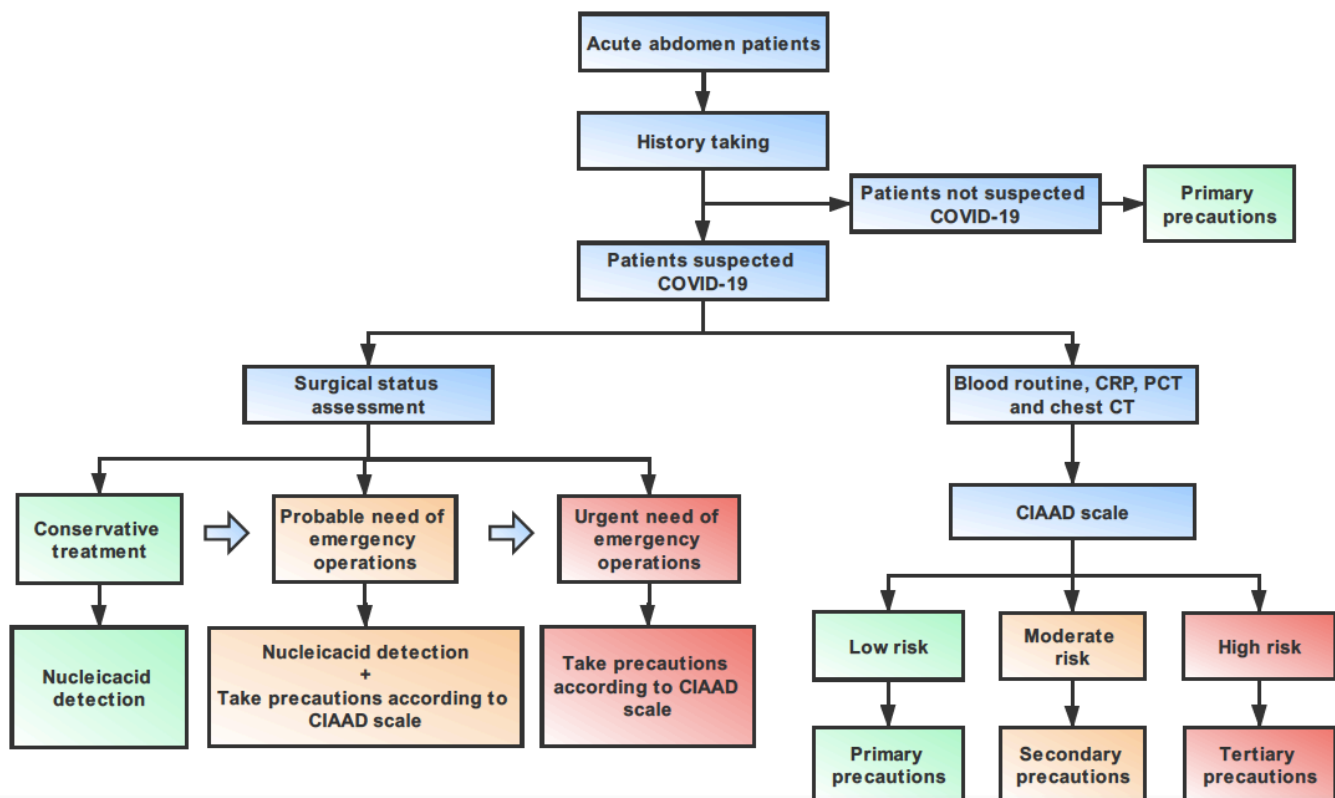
Acute abdomen patients

History taking

Patients not suspected COVID-19

Primary precautions

Patients suspected COVID-19

Surgical status assessment

Blood routine, CRP, PCT and chest CT

Conservative treatment

Probable need of emergency operations

Urgent need of emergency operations

CIAAD scale

Nucleicacid detection

Nucleicacid detection + Take precautions according to CIAAD scale

Take precautions according to CIAAD scale

Low risk

Moderate risk

High risk

Primary precautions

Secondary precautions

Tertiary precautions